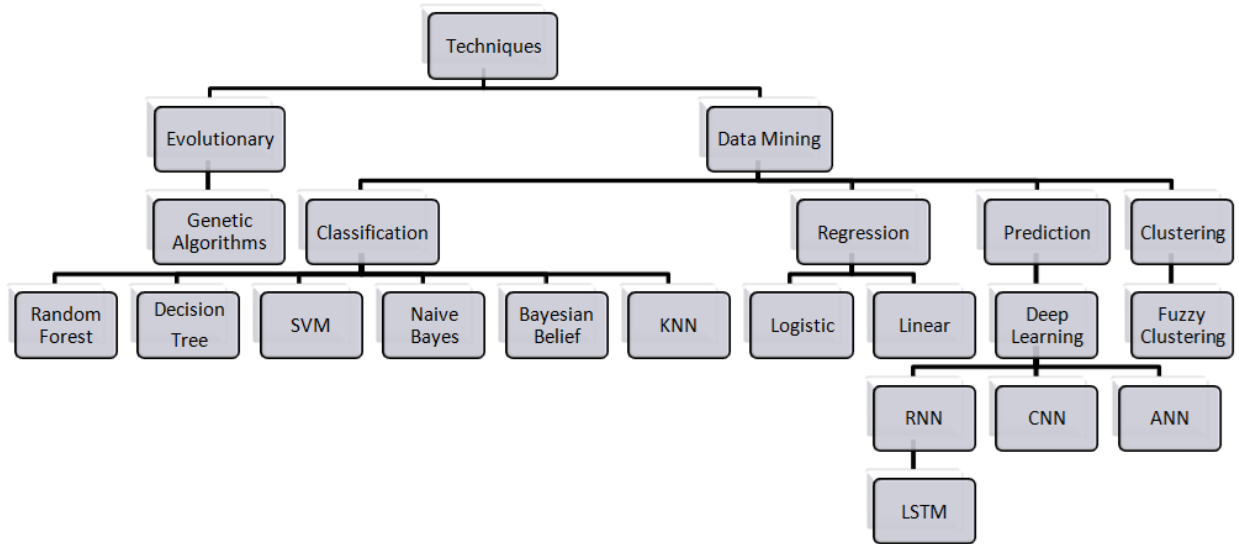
Techniques

Evolutionary

Data Mining

Genetic Algorithms

Classification

Regression

Prediction

Clustering

Random Forest

Decision Tree

SVM

Naive Bayes

Bayesian Belief

KNN

Logistic

Linear

Deep Learning

Fuzzy Clustering

RNN

CNN

ANN

LSTM